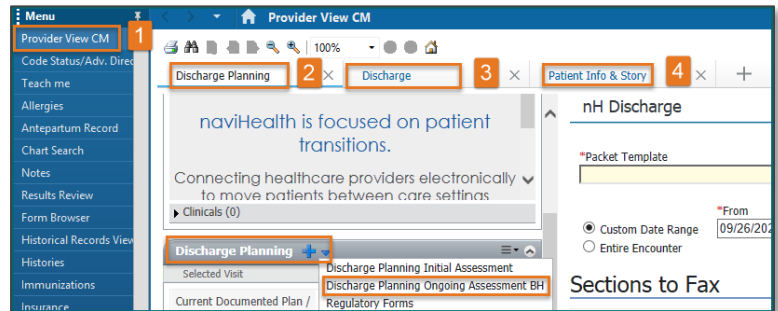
Menu
Provider View CM
1
Code Status/Adv. Direc
Teach me
Allergies
Antepartum Record
Chart Search
Notes
Results Review
Form Browser
Historical Records View
Histories
Immunizations
Insurance

Provider View CM
100%
Discharge Planning
2
Discharge
3
Patient Info & Story
4
+

naviHealth is focused on patient transitions.

Connecting healthcare providers electronically to move patients between care settings

Clinicals (0)

Discharge Planning
Selected Visit
Current Documented Plan /

Discharge Planning Initial Assessment
Discharge Planning Ongoing Assessment BH
Regulatory Forms

nH Discharge

*Packet Template

*From
Custom Date Range
09/26/202
Entire Encounter

Sections to Fax